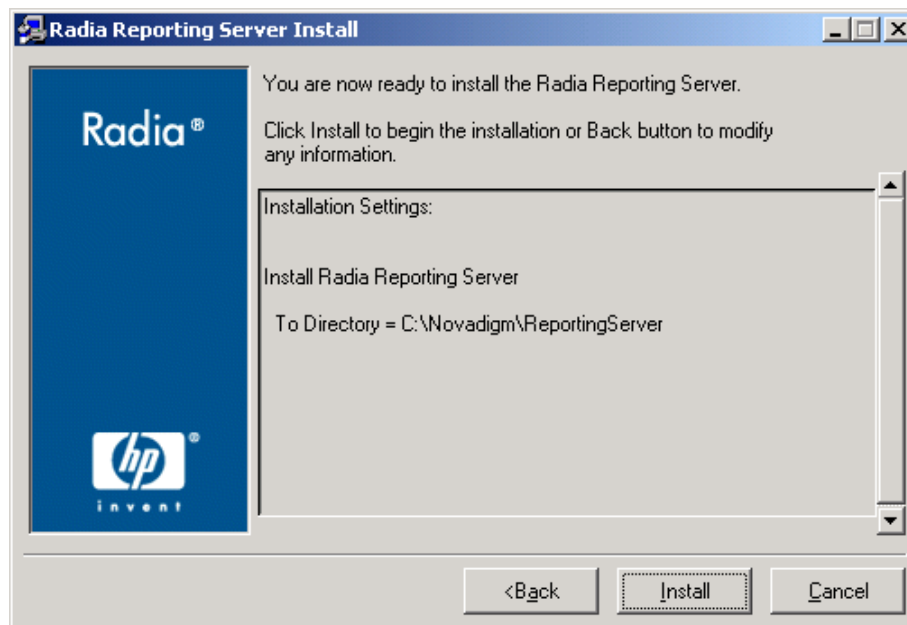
Radia Reporting Server Install

Radia®

hp®
invent

You are now ready to install the Radia Reporting Server.

Click Install to begin the installation or Back button to modify any information.

Installation Settings:

Install Radia Reporting Server

To Directory = C:\Novadigm\ReportingServer

<Back

Install

Cancel